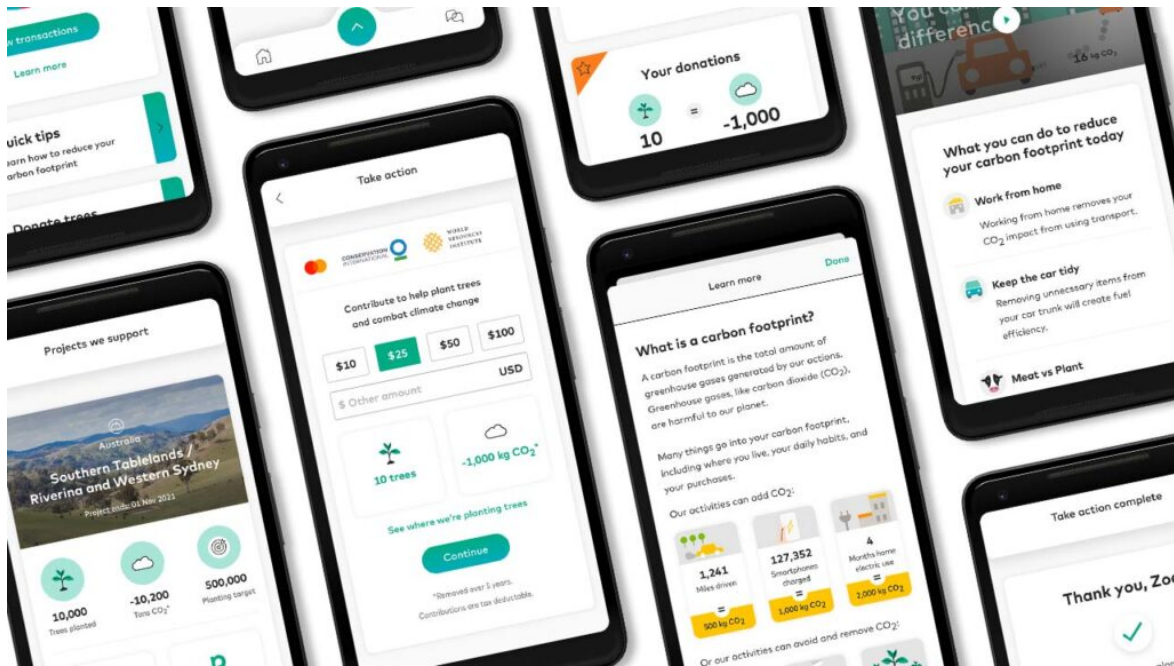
w transactions

Learn more

uick tips
arn how to reduce your
arbon footprint

Donate trees

Projects we support

Australia
Southern Tablelands / Riverina and Western Sydney
Project ends: 01 Nov 2021

10,000
Trees planted

-10,200
Tons $CO_2$*

500,000
Planting target

Take action

CONSERVATION INTERNATIONAL

WORLD RESOURCES INSTITUTE

Contribute to help plant trees and combat climate change

$10
$25
$50
$100

$ Other amount
USD

10 trees

-1,000 kg $CO_2$*

See where we're planting trees

Continue

*Removed over 5 years.
Contributions are tax deductable.

Your donations

10
=
-1,000

Learn more
Done

What is a carbon footprint?

A carbon footprint is the total amount of greenhouse gases generated by our actions. Greenhouse gases, like carbon dioxide ($CO_2$), are harmful to our planet.

Many things go into your carbon footprint, including where you live, your daily habits, and your purchases.

Our activities can add $CO_2$:

1,241
Miles driven
=
500 kg $CO_2$

127,352
Smartphones charged
=
1,000 kg $CO_2$

4
Months home electric use
=
2,000 kg $CO_2$

Or our activities can avoid and remove $CO_2$:

You ca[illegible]
differenc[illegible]

16 kg $CO_2$

What you can do to reduce your carbon footprint today

Work from home
Working from home removes your $CO_2$ impact from using transport.

Keep the car tidy
Removing unnessary items from your car trunk will create fuel efficiency.

Meat vs Plant

Take action complete

Thank you, Zo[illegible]